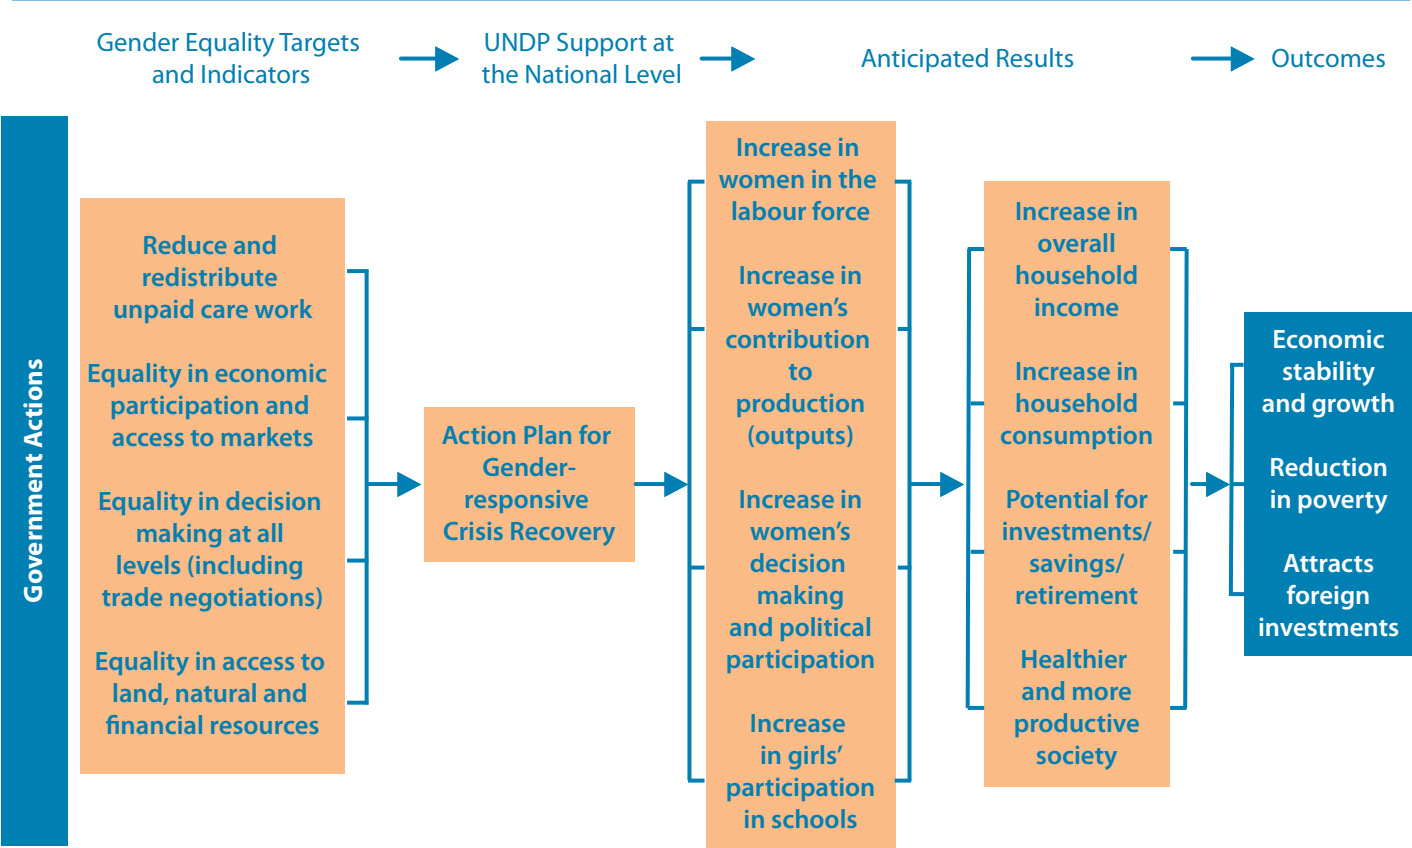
Gender Equality Targets and Indicators

UNDP Support at the National Level

Anticipated Results

Outcomes

Government Actions

Reduce and redistribute unpaid care work

Equality in economic participation and access to markets

Equality in decision making at all levels (including trade negotiations)

Equality in access to land, natural and financial resources

Action Plan for Gender-responsive Crisis Recovery

Increase in women in the labour force

Increase in women's contribution to production (outputs)

Increase in women's decision making and political participation

Increase in girls' participation in schools

Increase in overall household income

Increase in household consumption

Potential for investments/ savings/ retirement

Healthier and more productive society

Economic stability and growth

Reduction in poverty

Attracts foreign investments